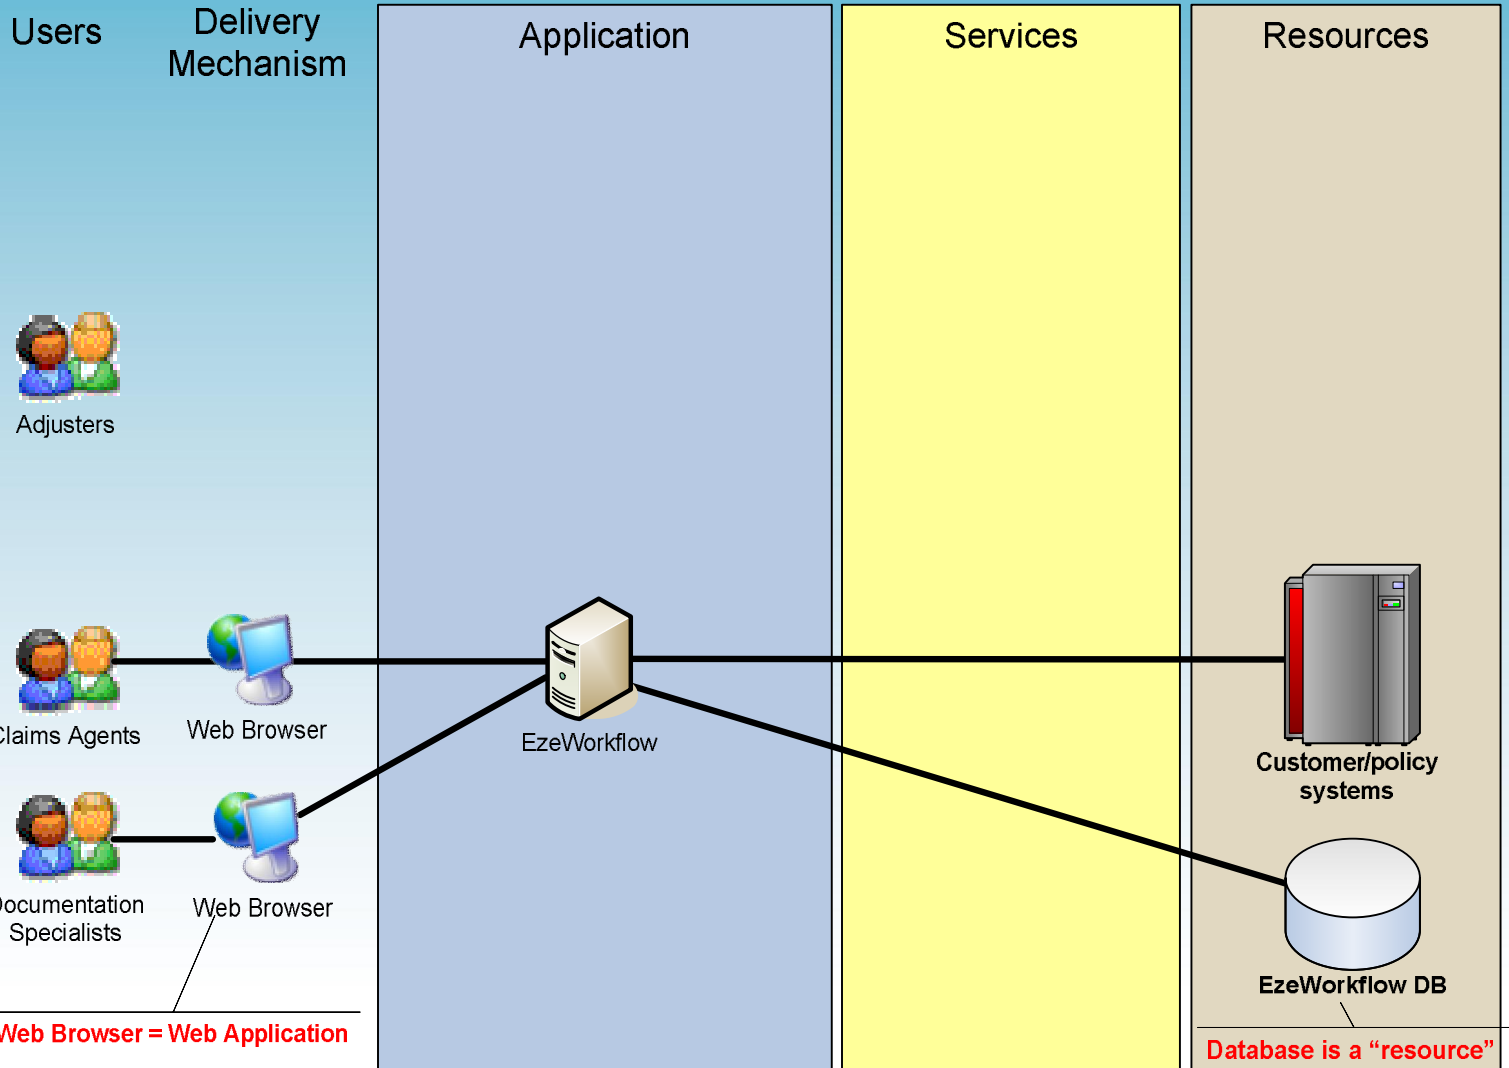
Users

Delivery Mechanism

Application

Services

Resources

Adjusters

Claims Agents

Web Browser

EzeWorkflow

Customer/policy systems

Documentation Specialists

Web Browser

EzeWorkflow DB

Web Browser = Web Application

Database is a “resource”